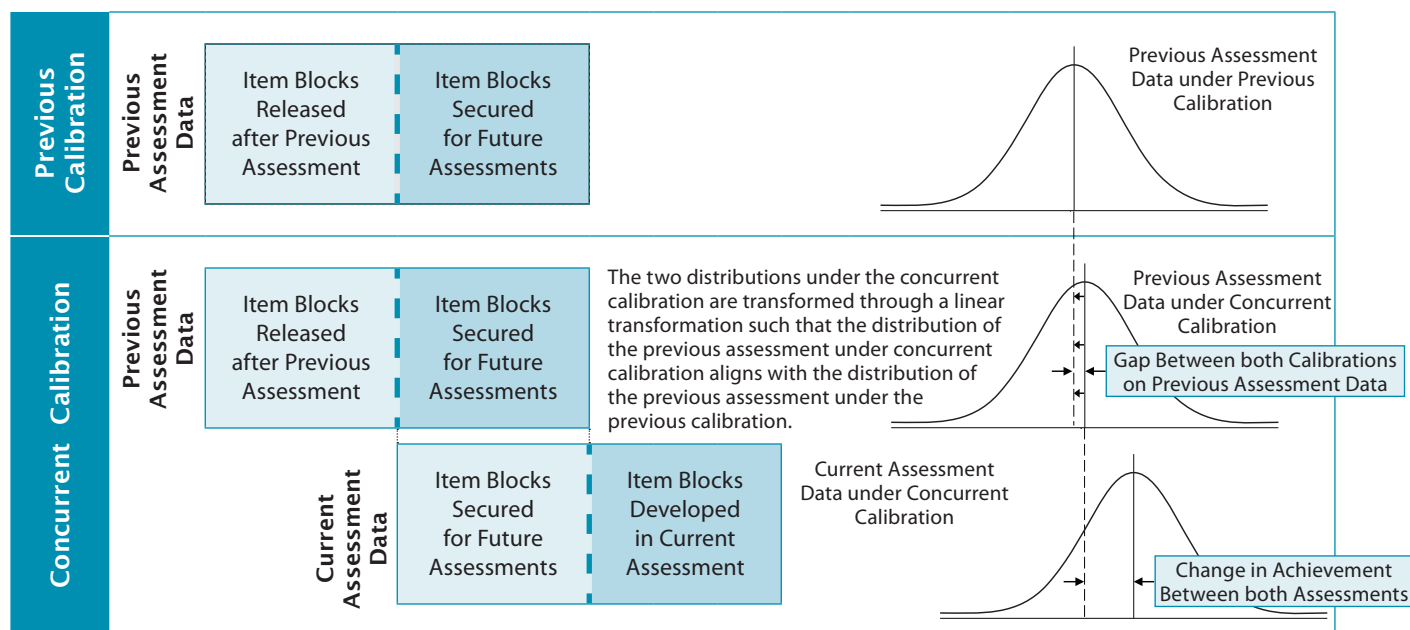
Previous Calibration

Previous Assessment Data

Item Blocks Released after Previous Assessment

Item Blocks Secured for Future Assessments

Previous Assessment Data under Previous Calibration

Concurrent Calibration

Previous Assessment Data

Item Blocks Released after Previous Assessment

Item Blocks Secured for Future Assessments

The two distributions under the concurrent calibration are transformed through a linear transformation such that the distribution of the previous assessment under concurrent calibration aligns with the distribution of the previous assessment under the previous calibration.

Previous Assessment Data under Concurrent Calibration

Gap Between both Calibrations on Previous Assessment Data

Current Assessment Data

Item Blocks Secured for Future Assessments

Item Blocks Developed in Current Assessment

Current Assessment Data under Concurrent Calibration

Change in Achievement Between both Assessments